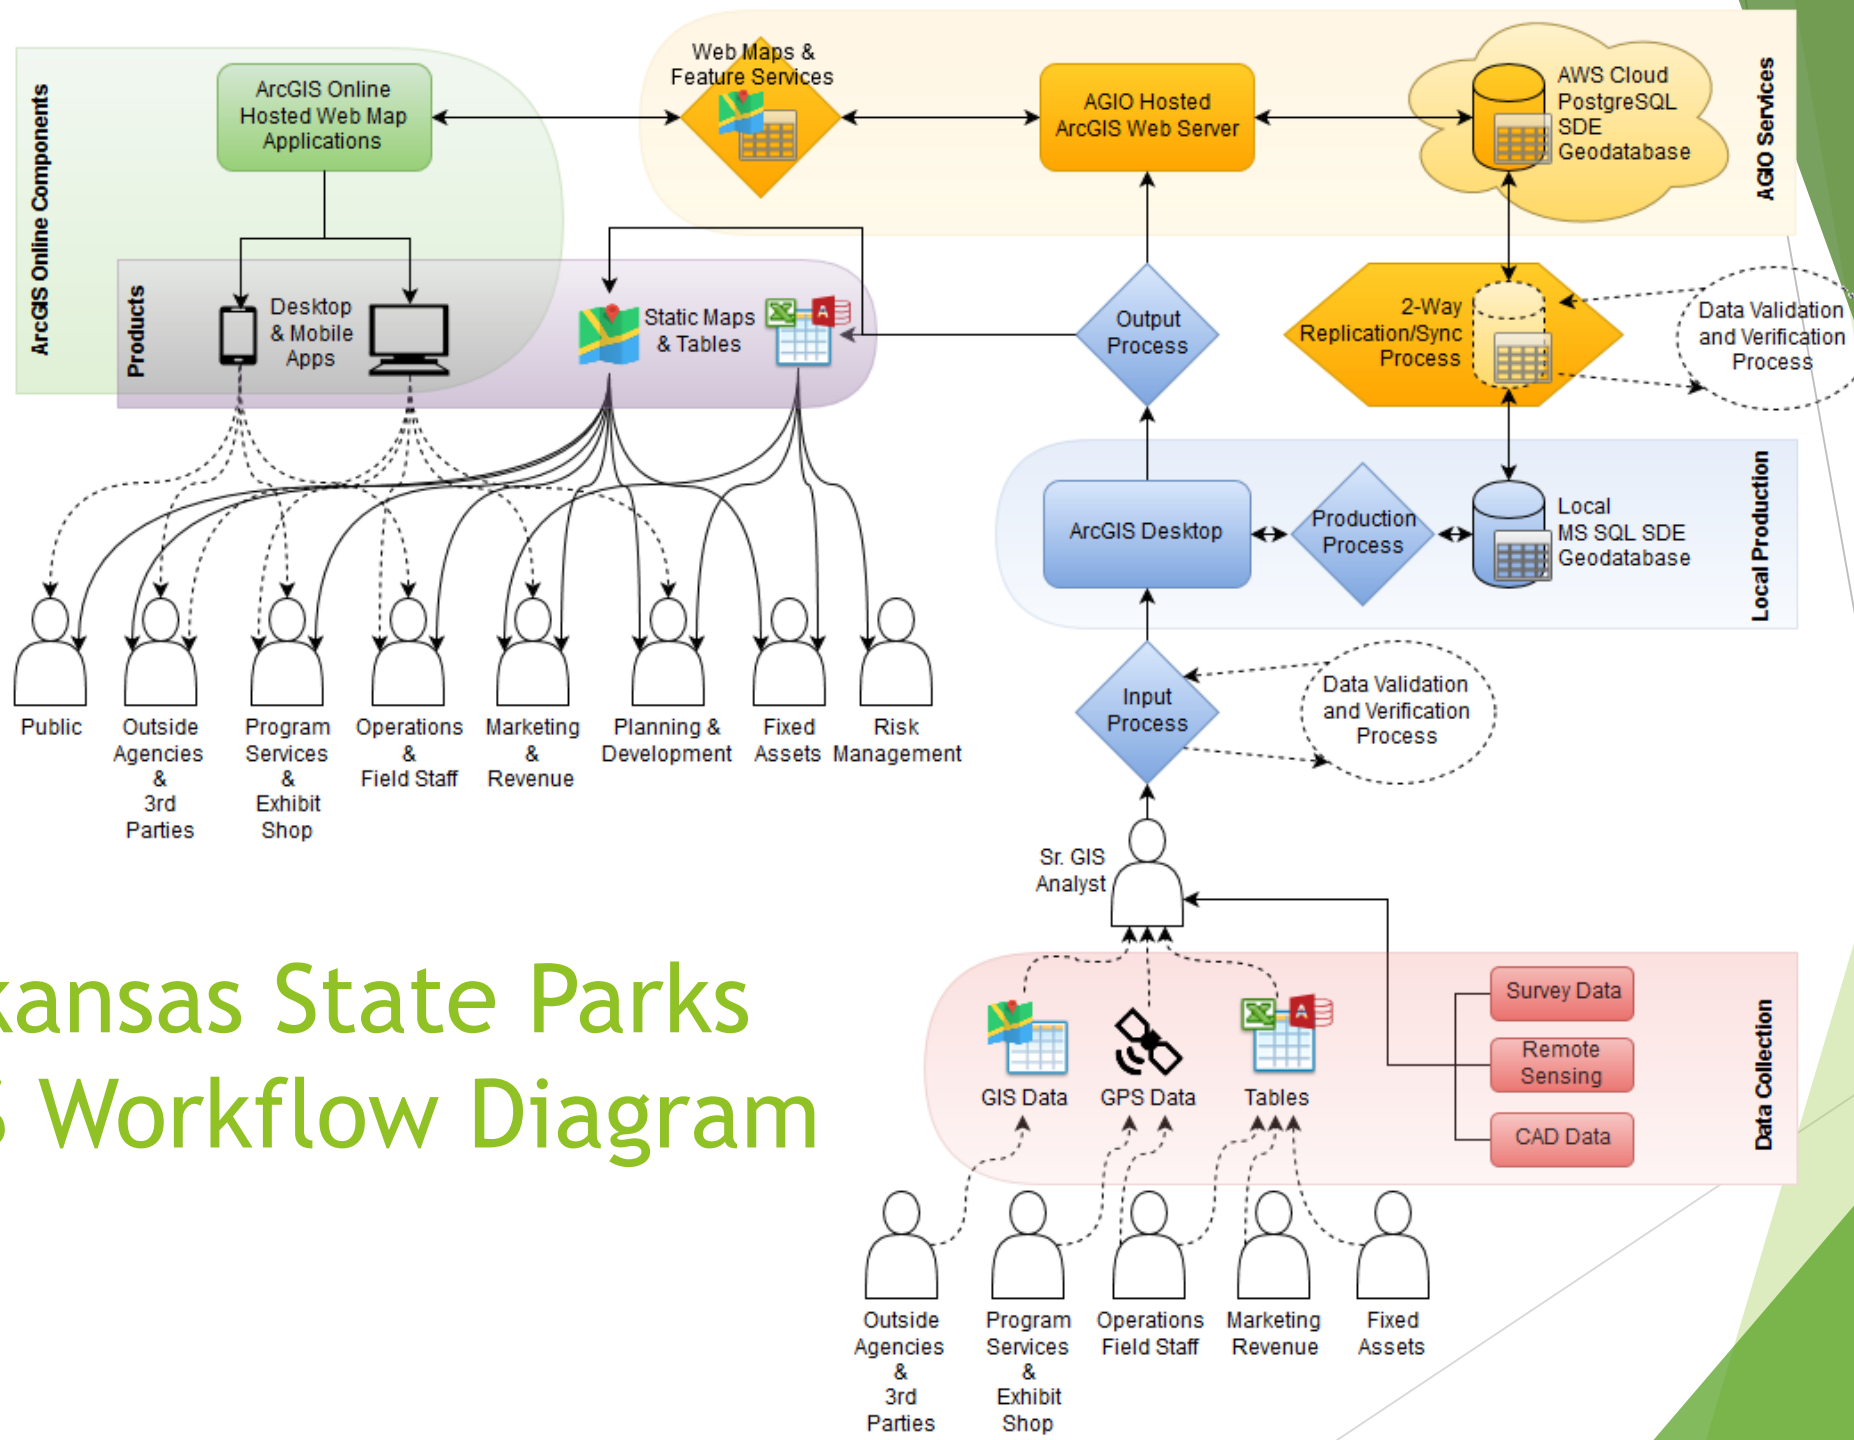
ArcGIS Online Components

ArcGIS Online Hosted Web Map Applications

Web Maps & Feature Services

AGIO Hosted ArcGIS Web Server

AWS Cloud PostgreSQL SDE Geodatabase

AGIO Services

Products

Desktop & Mobile Apps

Static Maps & Tables

Output Process

2-Way Replication/Sync Process

Data Validation and Verification Process

Local Production

ArcGIS Desktop

Production Process

Local MS SQL SDE Geodatabase

Public

Outside Agencies & 3rd Parties

Program Services & Exhibit Shop

Operations & Field Staff

Marketing & Revenue

Planning & Development

Fixed Assets

Risk Management

Input Process

Data Validation and Verification Process

Sr. GIS Analyst

kansas State Parks
S Workflow Diagram

Data Collection

GIS Data

GPS Data

Tables

Survey Data

Remote Sensing

CAD Data

Outside Agencies & 3rd Parties

Program Services & Exhibit Shop

Operations Field Staff

Marketing Revenue

Fixed Assets